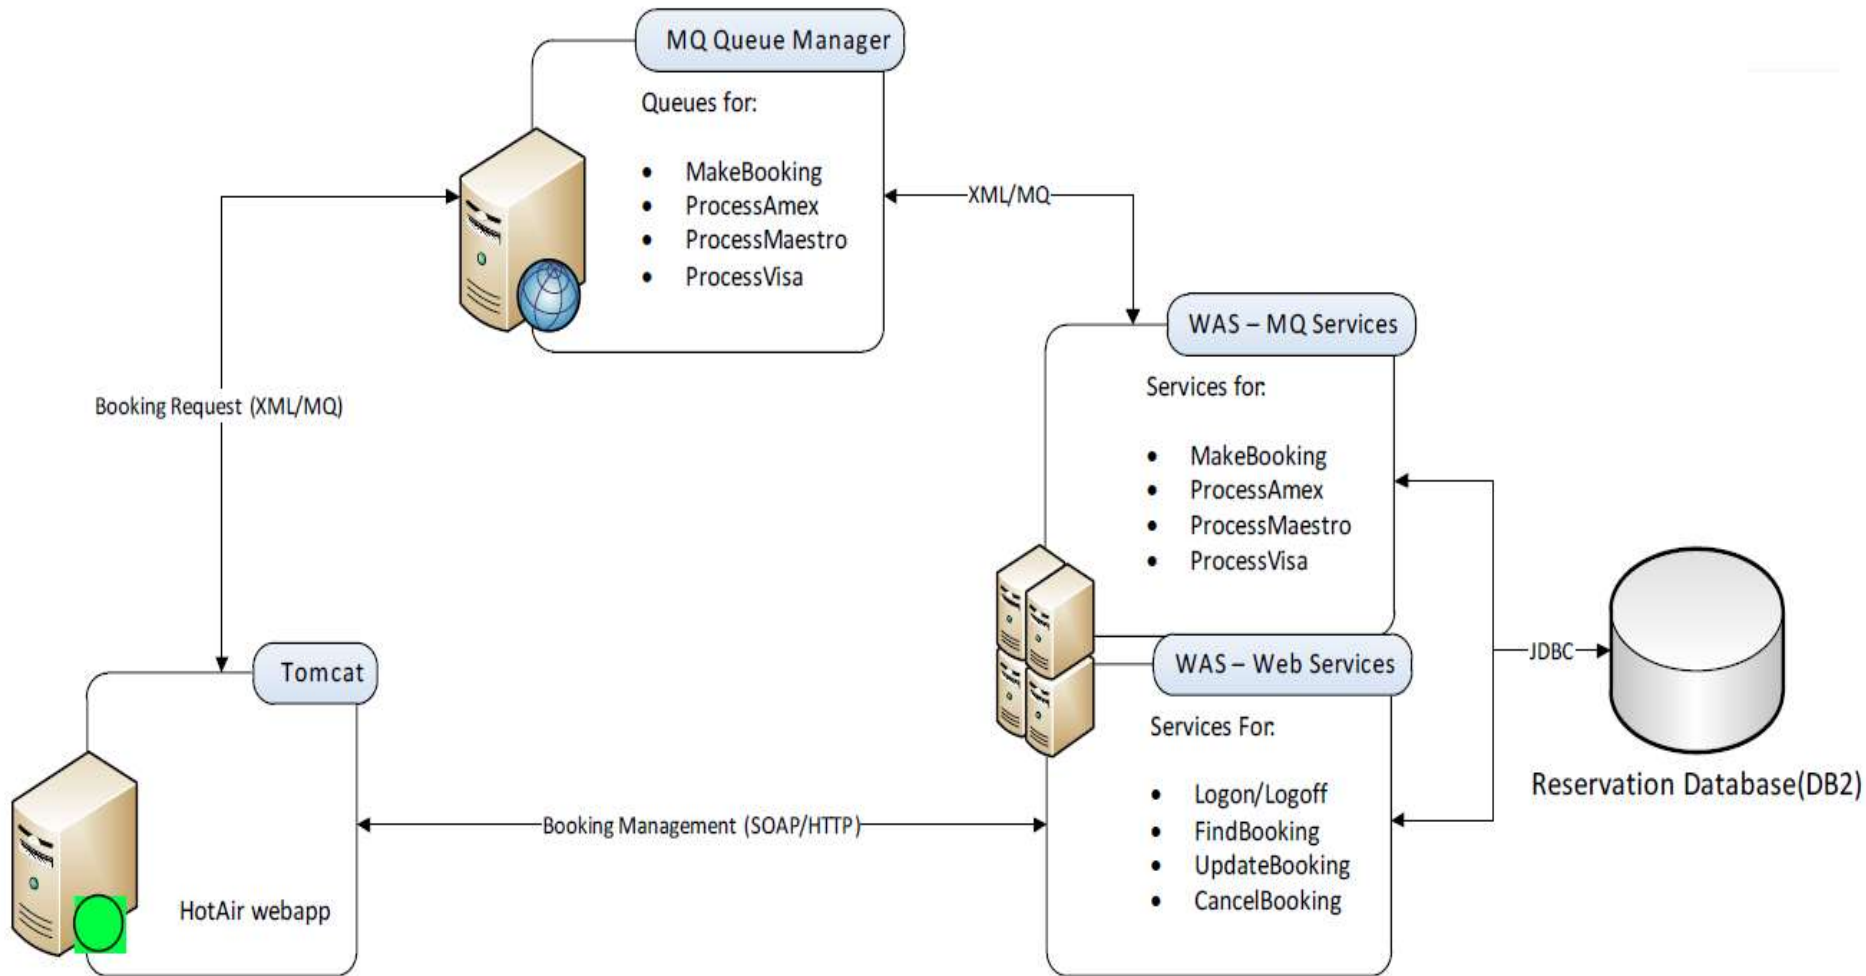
MQ Queue Manager

Queues for:

- MakeBooking
- ProcessAmex
- ProcessMaestro
- ProcessVisa

XML/MQ

Booking Request (XML/MQ)

WAS – MQ Services

Services for:

- MakeBooking
- ProcessAmex
- ProcessMaestro
- ProcessVisa

JDBC

Reservation Database(DB2)

WAS – Web Services

Services For:

- Logon/Logoff
- FindBooking
- UpdateBooking
- CancelBooking

Tomcat

HotAir webapp

Booking Management (SOAP/HTTP)